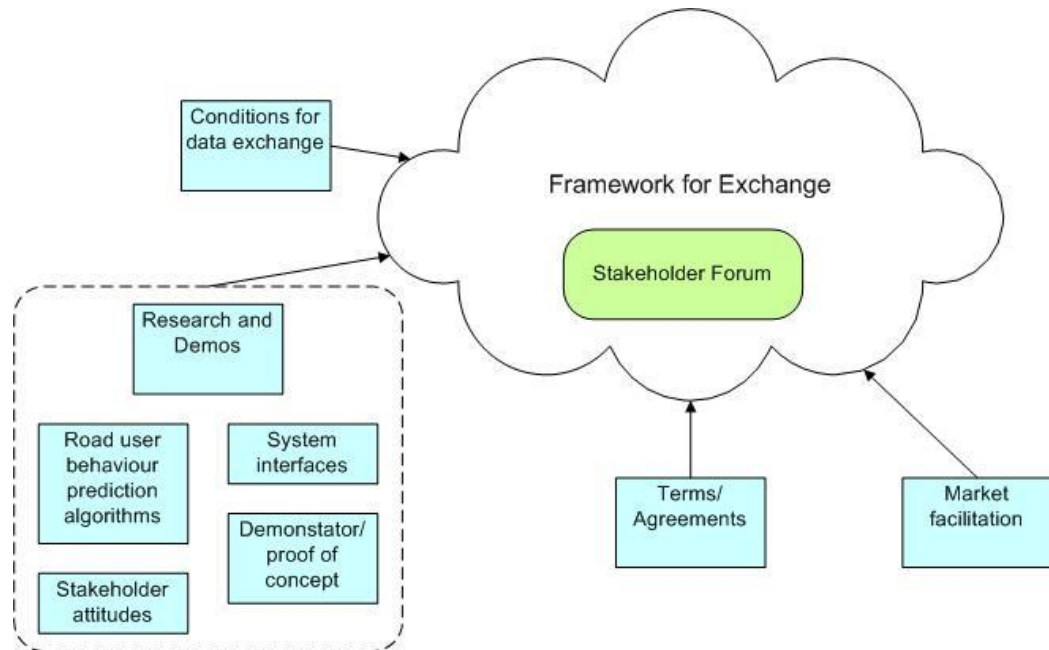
Conditions for data exchange

Framework for Exchange

Stakeholder Forum

Research and Demos

Road user behaviour prediction algorithms

System interfaces

Demonstator/ proof of concept

Stakeholder attitudes

Terms/ Agreements

Market facilitation